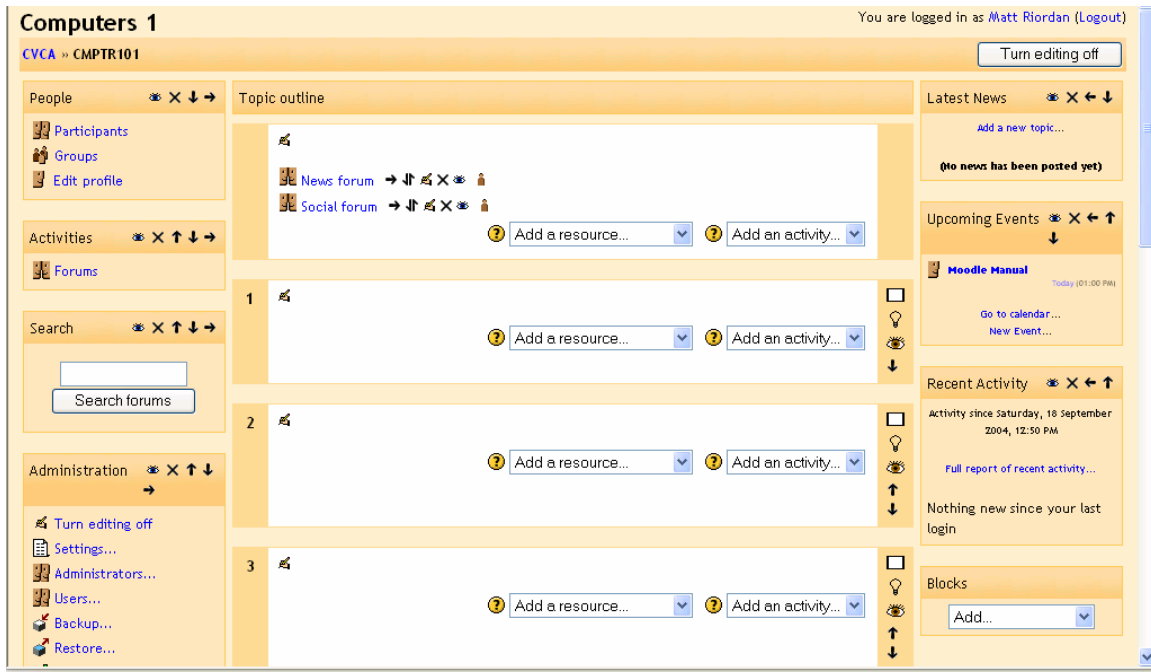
Computers 1

You are logged in as Matt Riordan (Logout)

CVCA » CMPTR101

Turn editing off

People

Participants
Groups
Edit profile

Activities

Forums

Search

Search forums

Administration

Turn editing off
Settings...
Administrators...
Users...
Backup...
Restore...

Topic outline

News forum
Social forum

Add a resource...
Add an activity...

1

Add a resource...
Add an activity...

2

Add a resource...
Add an activity...

3

Add a resource...
Add an activity...

Latest News

Add a new topic...

(No news has been posted yet)

Upcoming Events

Moodle Manual
Today (01:00 PM)

Go to calendar...
New Event...

Recent Activity

Activity since Saturday, 18 September 2004, 12:50 PM

Full report of recent activity...

Nothing new since your last login

Blocks

Add...